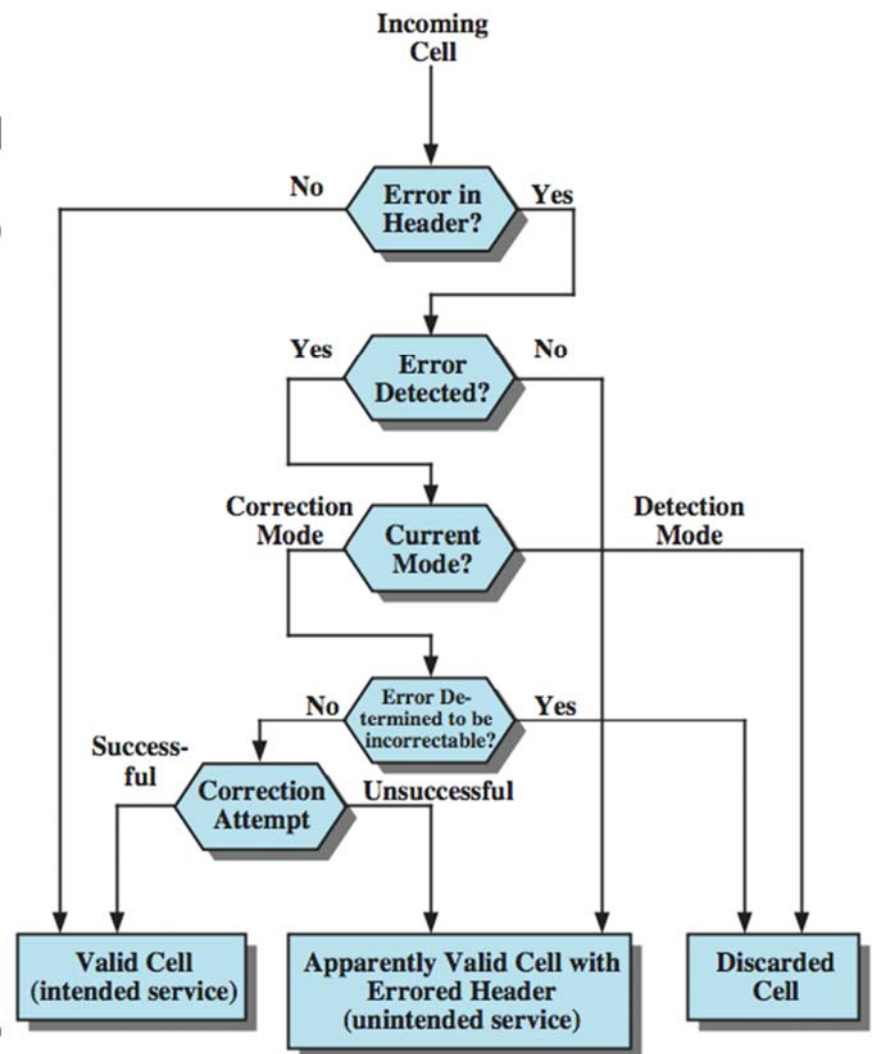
Incoming Cell

No

Error in Header?

Yes

Yes

Error Detected?

No

Correction Mode

Current Mode?

Detection Mode

No

Error Determined to be incorrectable?

Yes

Successful

Correction Attempt

Unsuccessful

Valid Cell (intended service)

Apparently Valid Cell with Errored Header (unintended service)

Discarded Cell